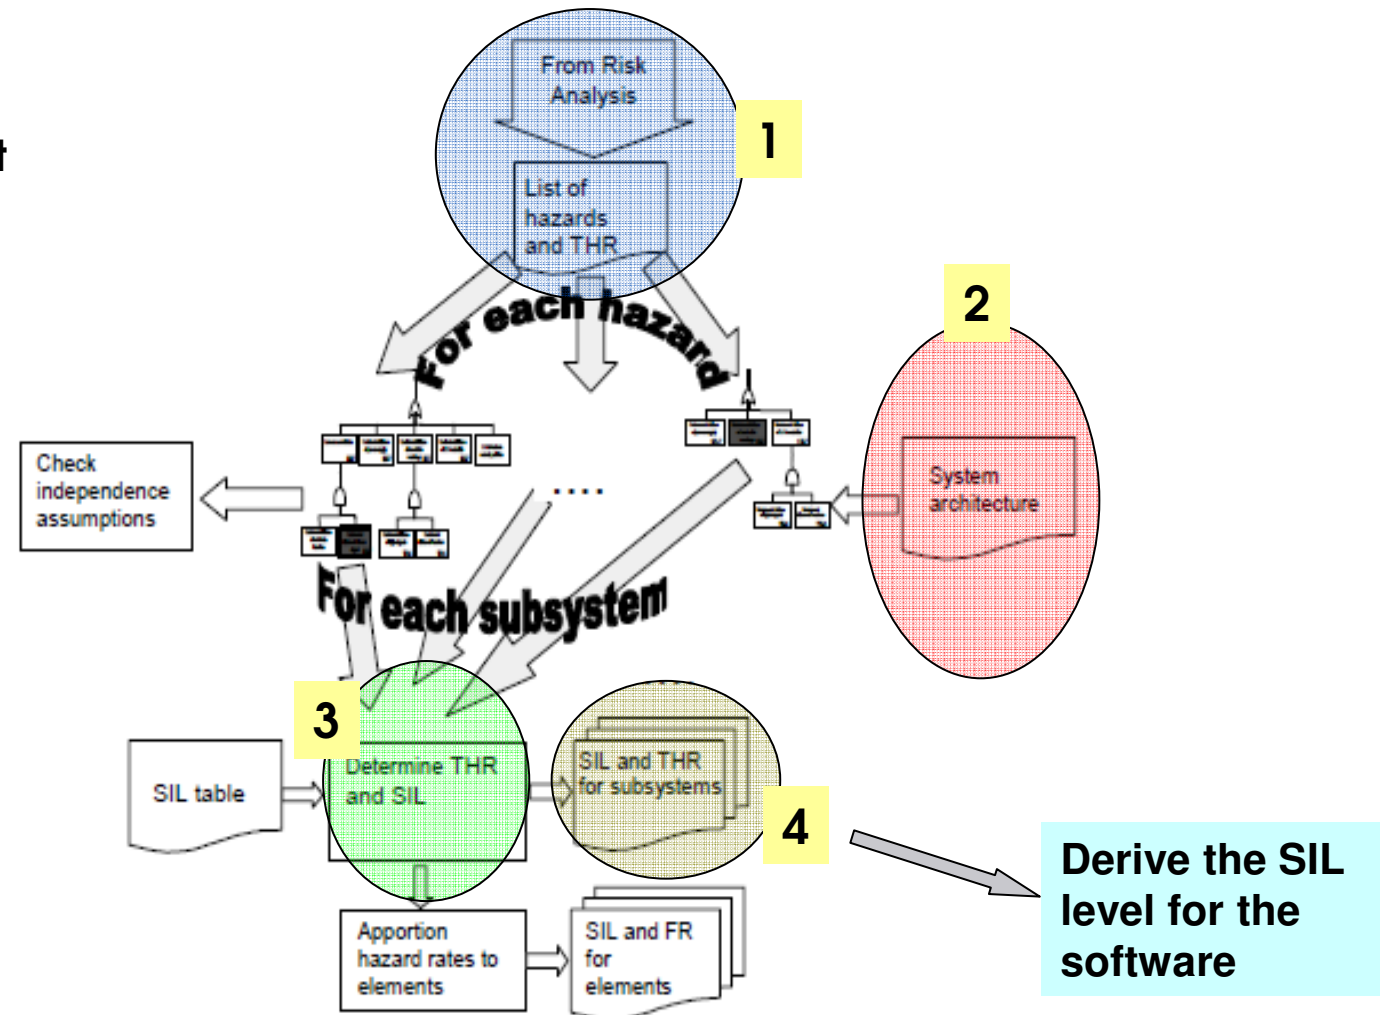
t

From Risk Analysis

1

List of hazards and THR

For each hazard

2

Check independence assumptions

System architecture

....

For each subsystem

3

SIL table

Determine THR and SIL

SIL and THR for subsystems

4

Derive the SIL level for the software

Apportion hazard rates to elements

SIL and FR for elements